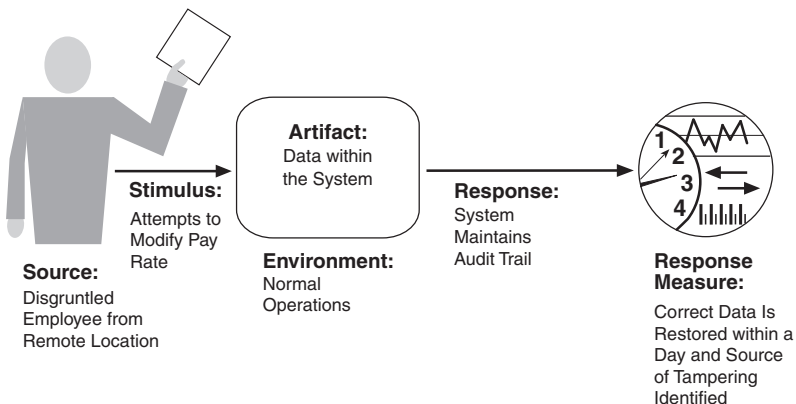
Artifact:
Data within the System

Stimulus:
Attempts to Modify Pay Rate

Response:
System Maintains Audit Trail

Source:
Disgruntled Employee from Remote Location

Environment:
Normal Operations

1
2
3
4

Response Measure:
Correct Data Is Restored within a Day and Source of Tampering Identified